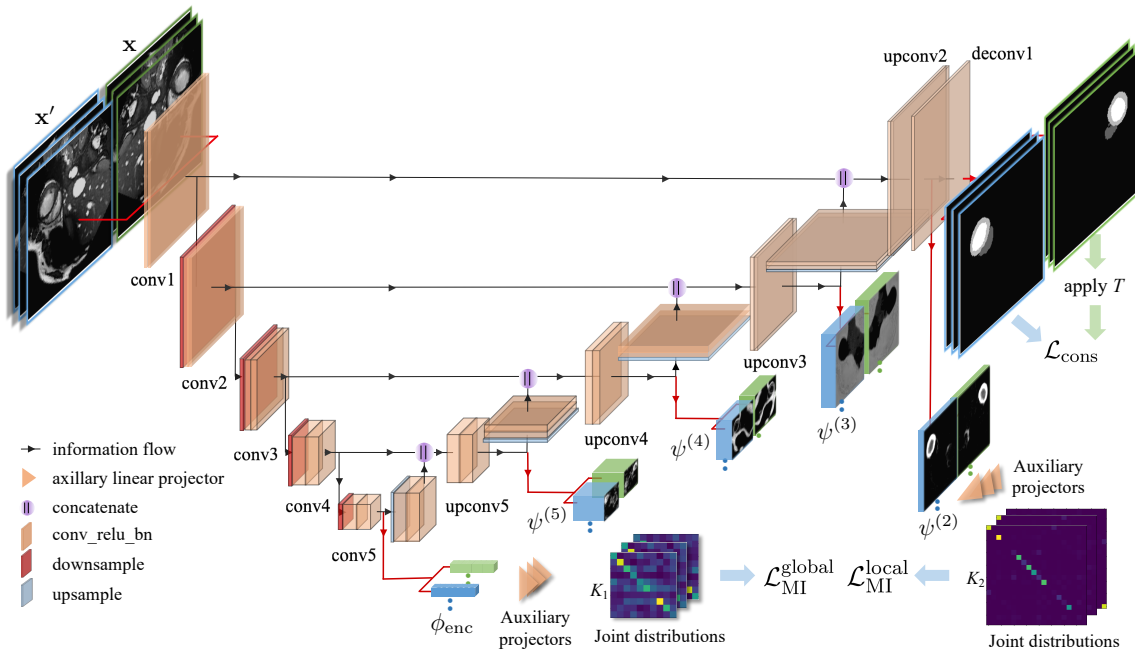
$\mathbf{x}$

$\mathbf{x}'$

conv1

conv2

conv3

conv4

conv5

upconv5

upconv4

upconv3

upconv2

deconv1

apply $T$

$\mathcal{L}_{\text{cons}}$

$\psi^{(5)}$

$\psi^{(4)}$

$\psi^{(3)}$

$\psi^{(2)}$

Auxiliary projectors

$\phi_{\text{enc}}$

Auxiliary projectors

$K_1$

Joint distributions

$\mathcal{L}_{\text{MI}}^{\text{global}}$

$\mathcal{L}_{\text{MI}}^{\text{local}}$

$K_2$

Joint distributions

information flow

axillary linear projector

concatenate

conv_relu_bn

downsample

upsample